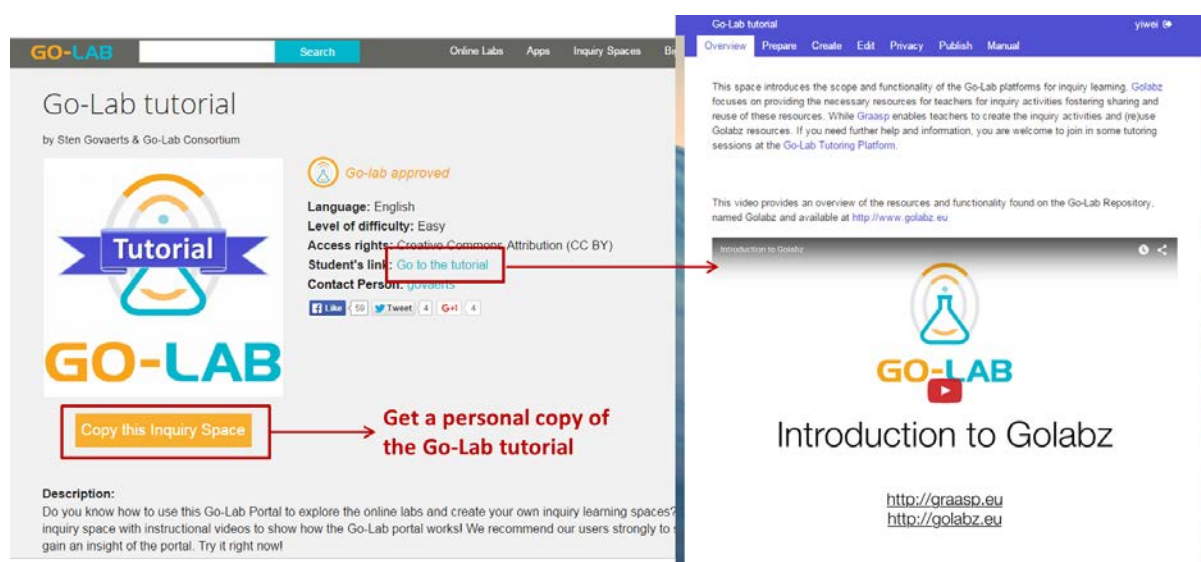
GO-LAB Search Online Labs Apps Inquiry Spaces B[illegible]

Go-Lab tutorial

by Sten Govaerts & Go-Lab Consortium

Tutorial

GO-LAB

Go-lab approved

Language: English
Level of difficulty: Easy
Access rights: Creative Commons Attribution (CC BY)
Student's link: Go to the tutorial
Contact Person: govaerts

Like 59 Tweet 4 G+1 4

Copy this Inquiry Space

Get a personal copy of the Go-Lab tutorial

Description:
Do you know how to use this Go-Lab Portal to explore the online labs and create your own inquiry learning spaces? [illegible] inquiry space with instructional videos to show how the Go-Lab portal works! We recommend our users strongly to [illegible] gain an insight of the portal. Try it right now!

Go-Lab tutorial yiwei

Overview Prepare Create Edit Privacy Publish Manual

This space introduces the scope and functionality of the Go-Lab platforms for inquiry learning. Golabz focuses on providing the necessary resources for teachers for inquiry activities fostering sharing and reuse of these resources. While Graasp enables teachers to create the inquiry activities and (re)use Golabz resources. If you need further help and information, you are welcome to join in some tutoring sessions at the Go-Lab Tutoring Platform.

This video provides an overview of the resources and functionality found on the Go-Lab Repository, named Golabz and available at http://www.golabz.eu

Introduction to Golabz

GO-LAB

Introduction to Golabz

http://graasp.eu
http://golabz.eu